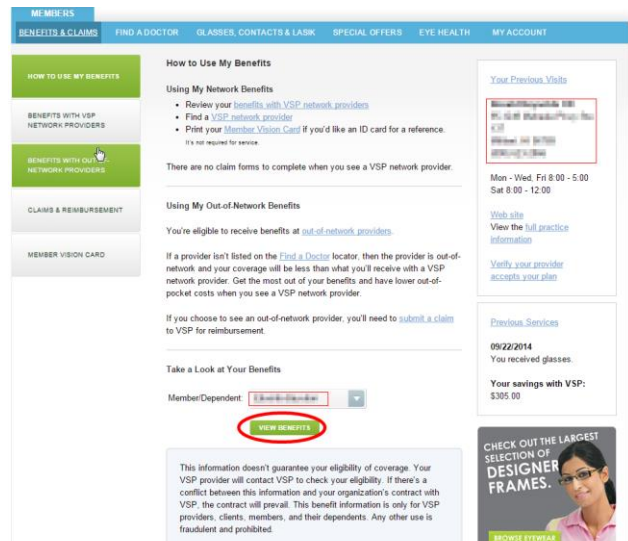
MEMBERS

BENEFITS & CLAIMS | FIND A DOCTOR | GLASSES, CONTACTS & LASIK | SPECIAL OFFERS | EYE HEALTH | MY ACCOUNT

HOW TO USE MY BENEFITS

BENEFITS WITH VSP NETWORK PROVIDERS

BENEFITS WITH OUT-OF-NETWORK PROVIDERS

CLAIMS & REIMBURSEMENT

MEMBER VISION CARD

How to Use My Benefits

Using My Network Benefits

• Review your benefits with VSP network providers
• Find a VSP network provider
• Print your Member Vision Card if you'd like an ID card for a reference.
It's not required for service.

There are no claim forms to complete when you see a VSP network provider.

Using My Out-of-Network Benefits

You're eligible to receive benefits at out-of-network providers.

If a provider isn't listed on the Find a Doctor locator, then the provider is out-of-network and your coverage will be less than what you'll receive with a VSP network provider. Get the most out of your benefits and have lower out-of-pocket costs when you see a VSP network provider.

If you choose to see an out-of-network provider, you'll need to submit a claim to VSP for reimbursement.

Take a Look at Your Benefits

Member/Dependent: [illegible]

VIEW BENEFITS

This information doesn't guarantee your eligibility of coverage. Your VSP provider will contact VSP to check your eligibility. If there's a conflict between this information and your organization's contract with VSP, the contract will prevail. This benefit information is only for VSP providers, clients, members, and their dependents. Any other use is fraudulent and prohibited.

Your Previous Visits

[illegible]

Mon - Wed, Fri 8:00 - 5:00
Sat 8:00 - 12:00

Web site
View the full practice information

Verify your provider accepts your plan

Previous Services

09/22/2014
You received glasses.

Your savings with VSP:
$305.00

CHECK OUT THE LARGEST SELECTION OF DESIGNER FRAMES.

BROWSE EYEWEAR